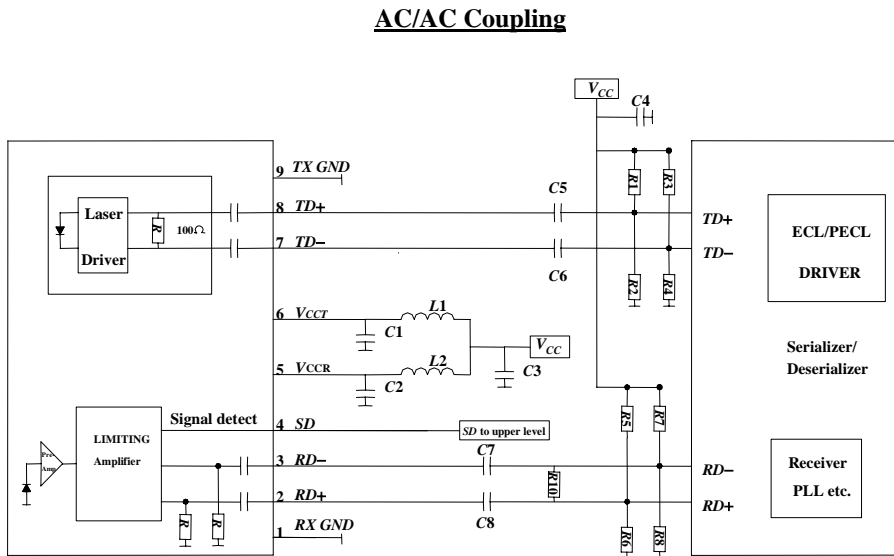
AC/AC Coupling

$V_{CC}$

C4

9 TX GND

C5

R1

R3

Laser

R

100Ω

8 TD+

TD+

ECL/PECL

7 TD−

TD−

Driver

DRIVER

C6

R2

R4

6 $V_{CCT}$

L1

C1

$V_{CC}$

Serializer/

5 $V_{CCR}$

L2

Deserializer

C2

C3

Signal detect

R5

R7

LIMITING

4 SD

SD to upper level

Pre-Amp

Amplifier

3 RD−

C7

Receiver

RD−

R10

2 RD+

PLL etc.

RD+

R

R

C8

1 RX GND

R6

R8